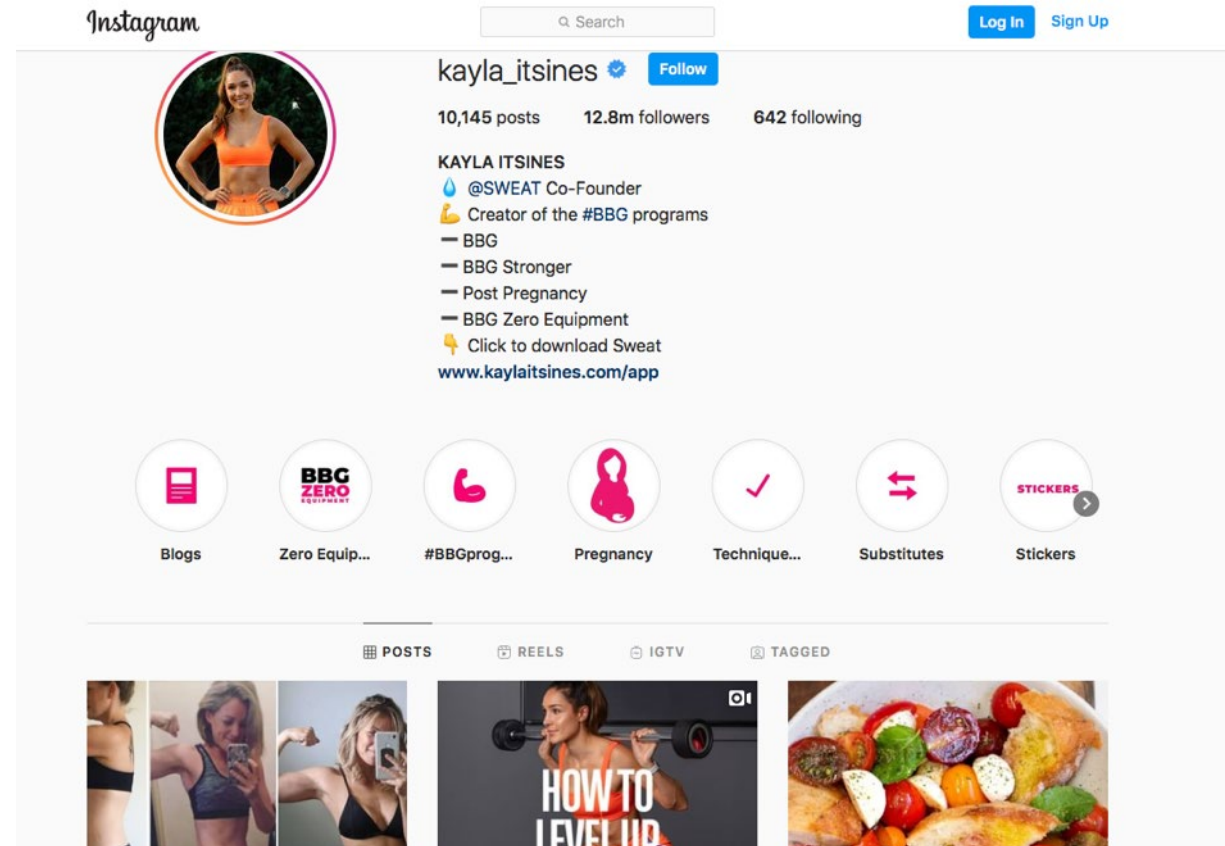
Instagram

Search

Log In Sign Up

kayla_itsines Follow

10,145 posts 12.8m followers 642 following

KAYLA ITSINES
💧 @SWEAT Co-Founder
💪 Creator of the #BBG programs
➖ BBG
➖ BBG Stronger
➖ Post Pregnancy
➖ BBG Zero Equipment
👇 Click to download Sweat
www.kaylaitsines.com/app

BBG ZERO EQUIPMENT

STICKERS

Blogs
Zero Equip...
#BBGprog...
Pregnancy
Technique...
Substitutes
Stickers

POSTS REELS IGTV TAGGED

HOW TO LEVEL UP